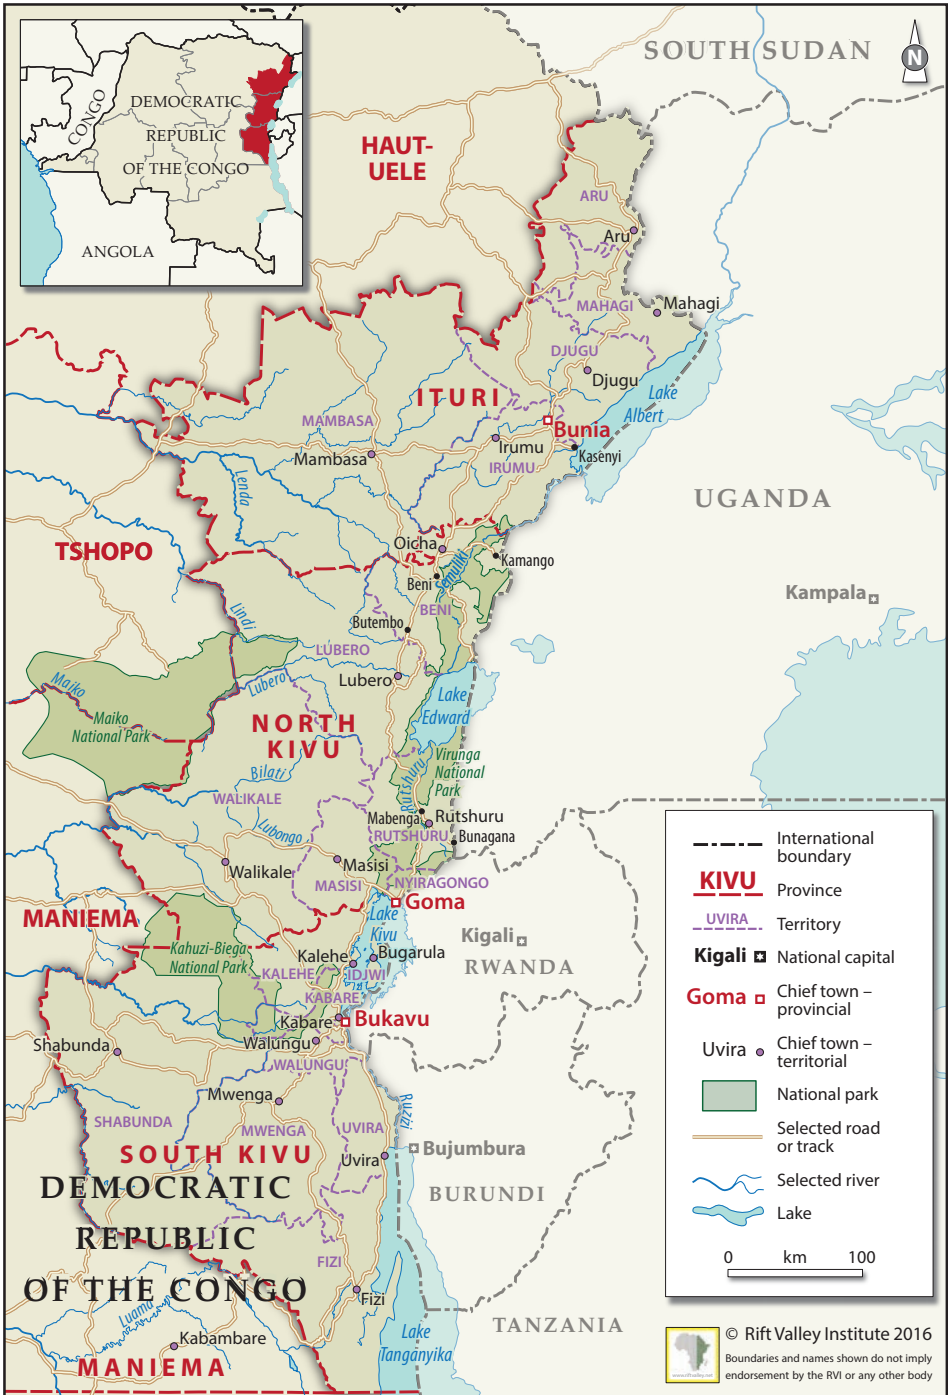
CONGO
DEMOCRATIC REPUBLIC OF THE CONGO
ANGOLA

SOUTH SUDAN
N
HAUT-UELE
ARU
Aru
MAHAGI
Mahagi
DJUGU
Djugu
Lake Albert
ITURI
MAMBASA
Mambasa
Bunia
Irumu
IRUMU
Kasenyi
UGANDA
TSHOPO
Lenda
Oicha
Kamango
Beni
Semliki
BENI
Kampala
Butembo
Lindi
LUBERO
Maiko
Lubero
Lubero
Maiko National Park
NORTH KIVU
Lake Edward
Virunga National Park
Bilati
WALIKALE
Rutshuru
Mabenga
Rutshuru
RUTSHURU
Bunagana
Lubongo
Walikale
Masisi
MASISI
NYIRAGONGO
Goma
MANIEMA
Lake Kivu
Kahuzi-Biega National Park
Kalehe
Bugarula
Kigali
RWANDA
KALEHE
IDJWI
KABARE
Kabare
Bukavu
Shabunda
Walungu
WALUNGU
Ruzizi
Mwenga
SHABUNDA
MWENGA
UVIRA
Bujumbura
SOUTH KIVU
Uvira
BURUNDI
DEMOCRATIC REPUBLIC OF THE CONGO
FIZI
Fizi
Luama
Kabambare
TANZANIA
Lake Tanganyika
MANIEMA

International boundary
KIVU Province
UVIRA Territory
Kigali National capital
Goma Chief town – provincial
Uvira Chief town – territorial
National park
Selected road or track
Selected river
Lake
0 km 100

© Rift Valley Institute 2016
Boundaries and names shown do not imply endorsement by the RVI or any other body